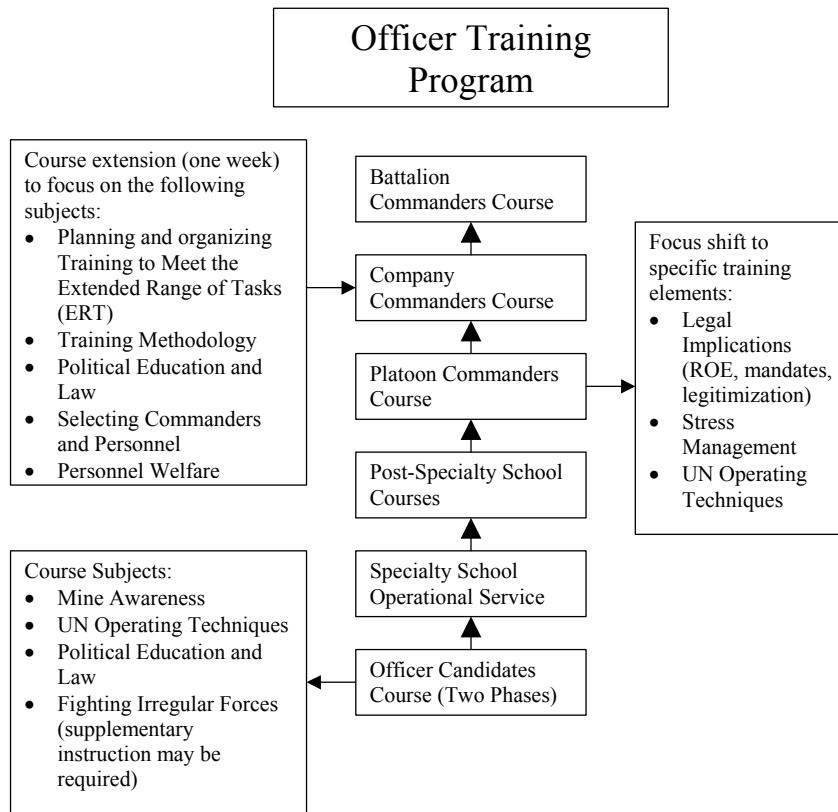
Officer Training Program

Course extension (one week) to focus on the following subjects:
- Planning and organizing Training to Meet the Extended Range of Tasks (ERT)
- Training Methodology
- Political Education and Law
- Selecting Commanders and Personnel
- Personnel Welfare

Battalion Commanders Course

Company Commanders Course

Platoon Commanders Course

Post-Specialty School Courses

Specialty School Operational Service

Officer Candidates Course (Two Phases)

Focus shift to specific training elements:
- Legal Implications (ROE, mandates, legitimization)
- Stress Management
- UN Operating Techniques

Course Subjects:
- Mine Awareness
- UN Operating Techniques
- Political Education and Law
- Fighting Irregular Forces (supplementary instruction may be required)